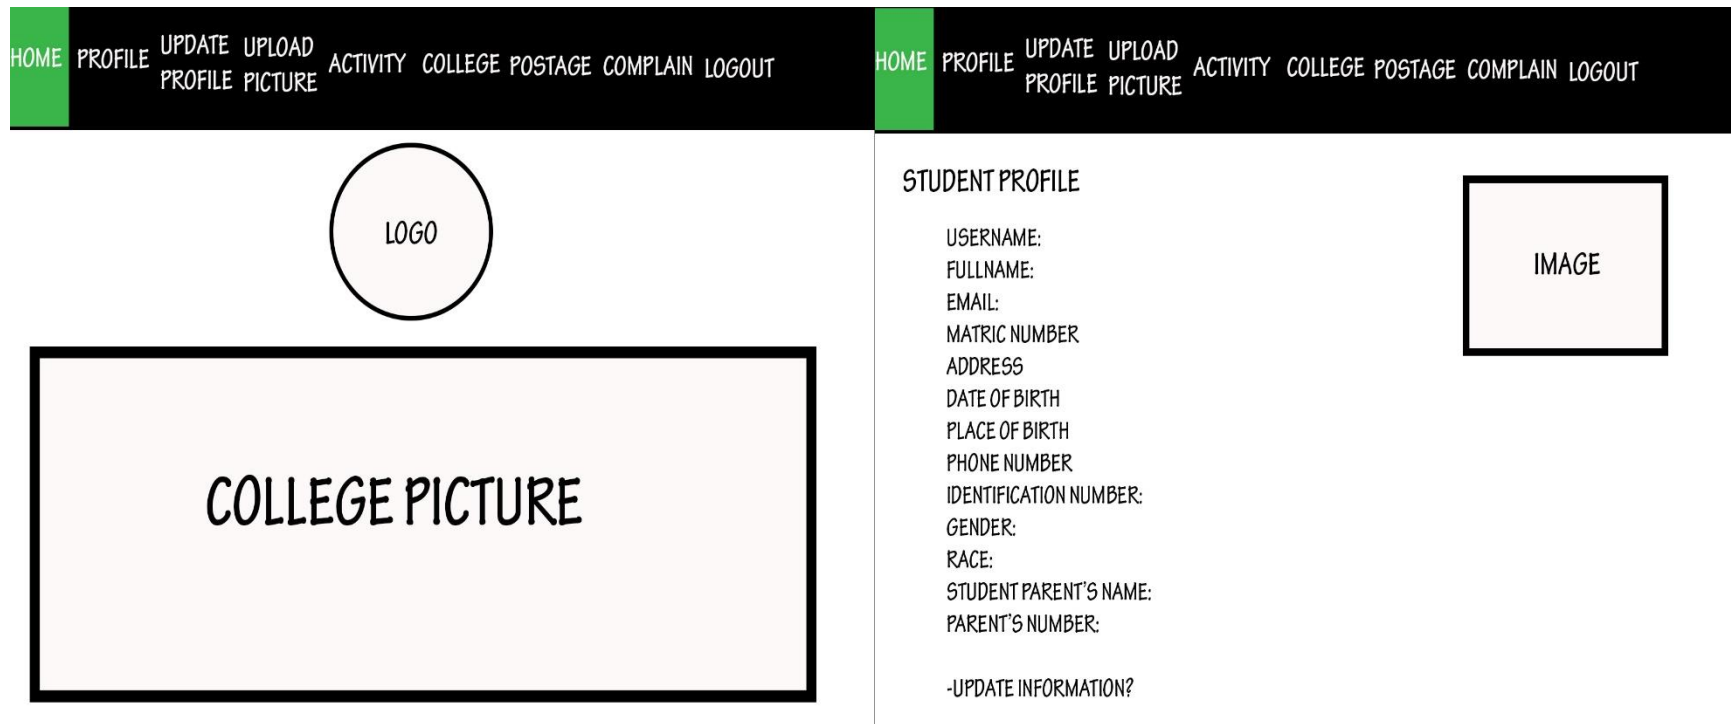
HOME PROFILE UPDATE PROFILE UPLOAD PICTURE ACTIVITY COLLEGE POSTAGE COMPLAIN LOGOUT

LOGO

COLLEGE PICTURE

HOME PROFILE UPDATE PROFILE UPLOAD PICTURE ACTIVITY COLLEGE POSTAGE COMPLAIN LOGOUT

STUDENT PROFILE

USERNAME:
FULLNAME:
EMAIL:
MATRIC NUMBER
ADDRESS
DATE OF BIRTH
PLACE OF BIRTH
PHONE NUMBER
IDENTIFICATION NUMBER:
GENDER:
RACE:
STUDENT PARENT'S NAME:
PARENT'S NUMBER:

-UPDATE INFORMATION?

IMAGE